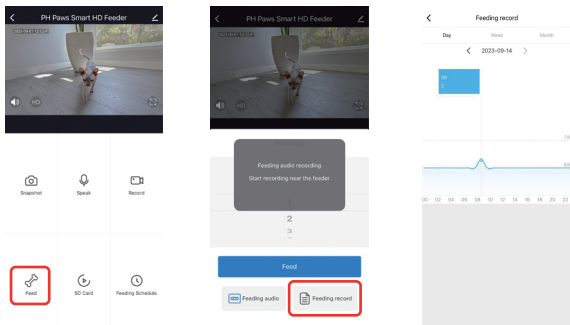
PH Paws Smart HD Feeder

2023-09-14

HD

Snapshot

Speak

Record

Feed

SD Card

Feeding Schedule

Feeding audio recording

Start recording near the feeder

2

3

Feed

Feeding audio

Feeding record

Feeding record

Day

Week

Month

2023-09-14

00

02

04

06

08

10

12

14

16

18

20

22